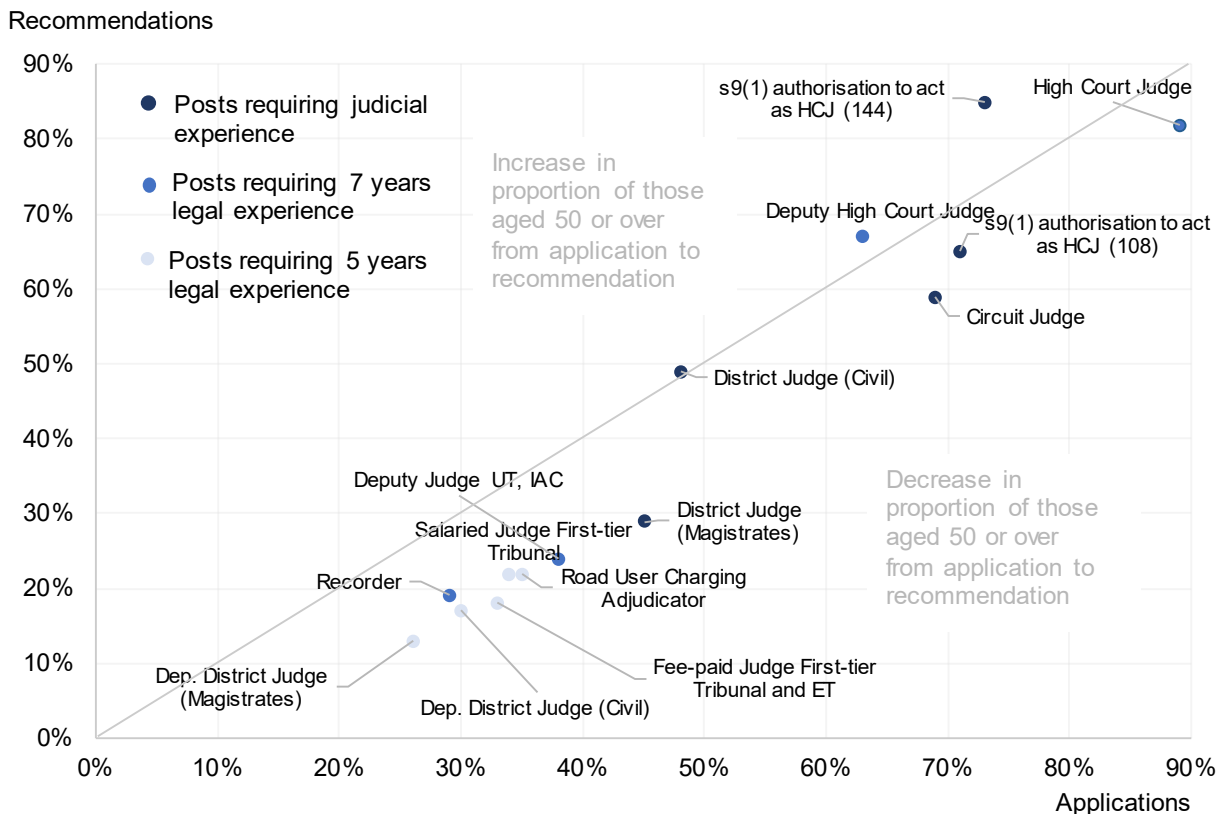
Recommendations

90%
80%
70%
60%
50%
40%
30%
20%
10%
0%

Posts requiring judicial experience

Posts requiring 7 years legal experience

Posts requiring 5 years legal experience

Increase in proportion of those aged 50 or over from application to recommendation

Decrease in proportion of those aged 50 or over from application to recommendation

s9(1) authorisation to act as HCJ (144)

High Court Judge

Deputy High Court Judge

s9(1) authorisation to act as HCJ (108)

Circuit Judge

District Judge (Civil)

Deputy Judge UT, IAC

District Judge (Magistrates)

Salaried Judge First-tier Tribunal

Road User Charging Adjudicator

Recorder

Fee-paid Judge First-tier Tribunal and ET

Dep. District Judge (Magistrates)

Dep. District Judge (Civil)

0%
10%
20%
30%
40%
50%
60%
70%
80%
90%

Applications